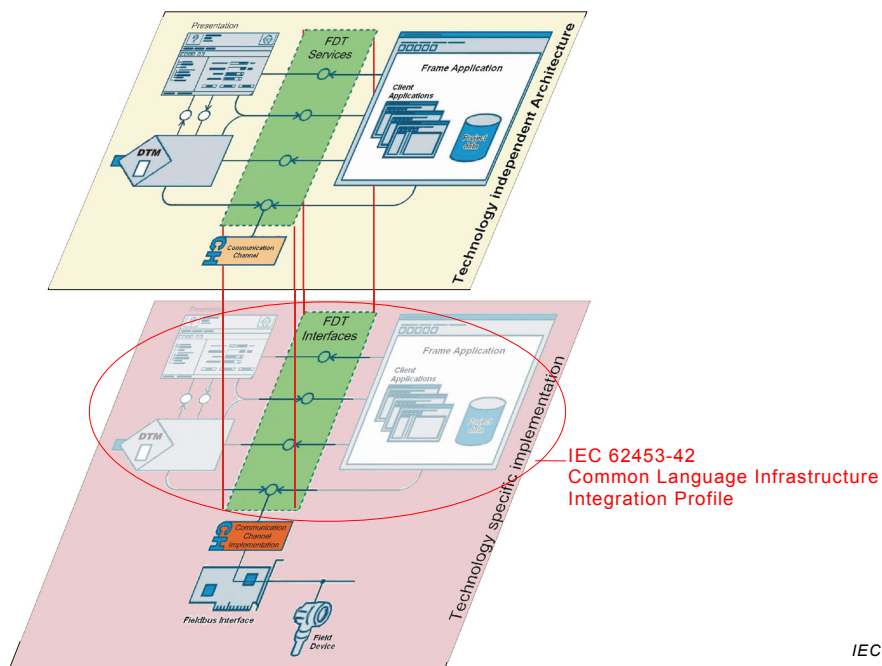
Presentation

FDT Services

Frame Application

Client Applications

Project data

DTM

Communication Channel

Technology independent Architecture

Presentation

FDT Interfaces

Frame Application

Client Applications

Project data

DTM

Communication Channel Implementation

Fieldbus Interface

Field Device

Technology specific implementation

IEC 62453-42
Common Language Infrastructure
Integration Profile

IEC